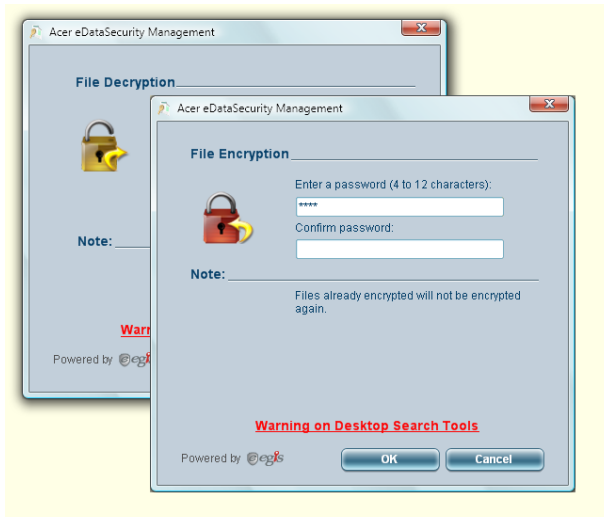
Acer eDataSecurity Management

File Decryption

Note:

Warn

Powered by egis

Acer eDataSecurity Management

File Encryption

Enter a password (4 to 12 characters):

****

Confirm password:

Note:

Files already encrypted will not be encrypted again.

Warning on Desktop Search Tools

Powered by egis

OK

Cancel